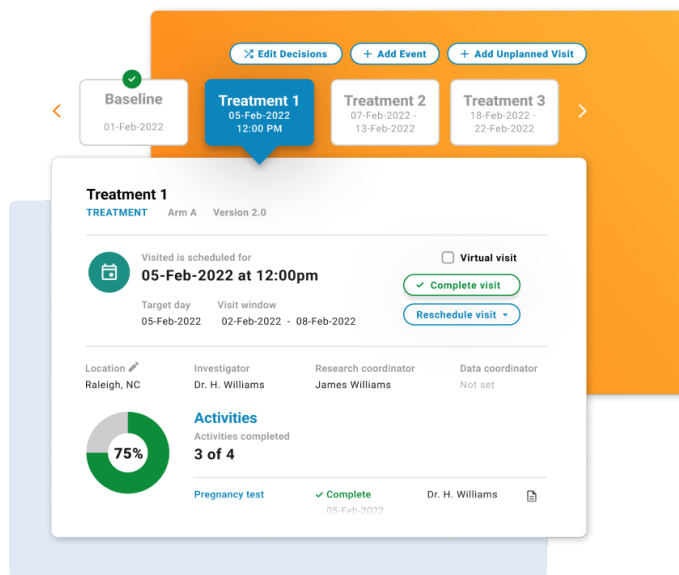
Edit Decisions
+ Add Event
+ Add Unplanned Visit

<
Baseline
01-Feb-2022

Treatment 1
05-Feb-2022
12:00 PM

Treatment 2
07-Feb-2022 - 13-Feb-2022

Treatment 3
18-Feb-2022 - 22-Feb-2022
>

Treatment 1
TREATMENT Arm A Version 2.0

Visited is scheduled for
05-Feb-2022 at 12:00pm

Virtual visit
Complete visit
Reschedule visit

Target day
05-Feb-2022

Visit window
02-Feb-2022 - 08-Feb-2022

Location
Raleigh, NC

Investigator
Dr. H. Williams

Research coordinator
James Williams

Data coordinator
Not set

75%

Activities
Activities completed
3 of 4

Pregnancy test
Complete
05-Feb-2022
Dr. H. Williams